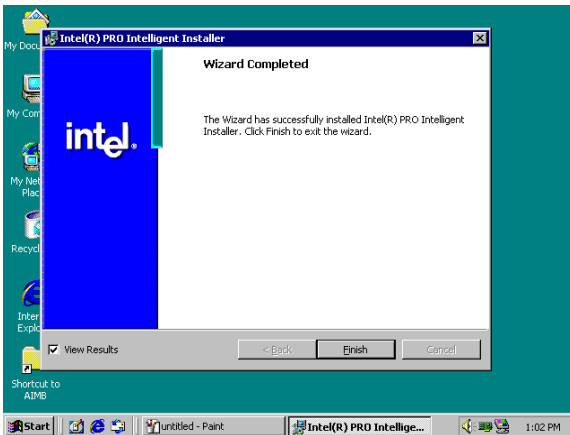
My Docu

My Com

My Net Plac

Recycl

Inter Explo

Shortcut to AIMB

Intel(R) PRO Intelligent Installer

intel.

Wizard Completed

The Wizard has successfully installed Intel(R) PRO Intelligent Installer. Click Finish to exit the wizard.

View Results

< Back

Finish

Cancel

Start

untitled - Paint

Intel(R) PRO Intellige...

1:02 PM